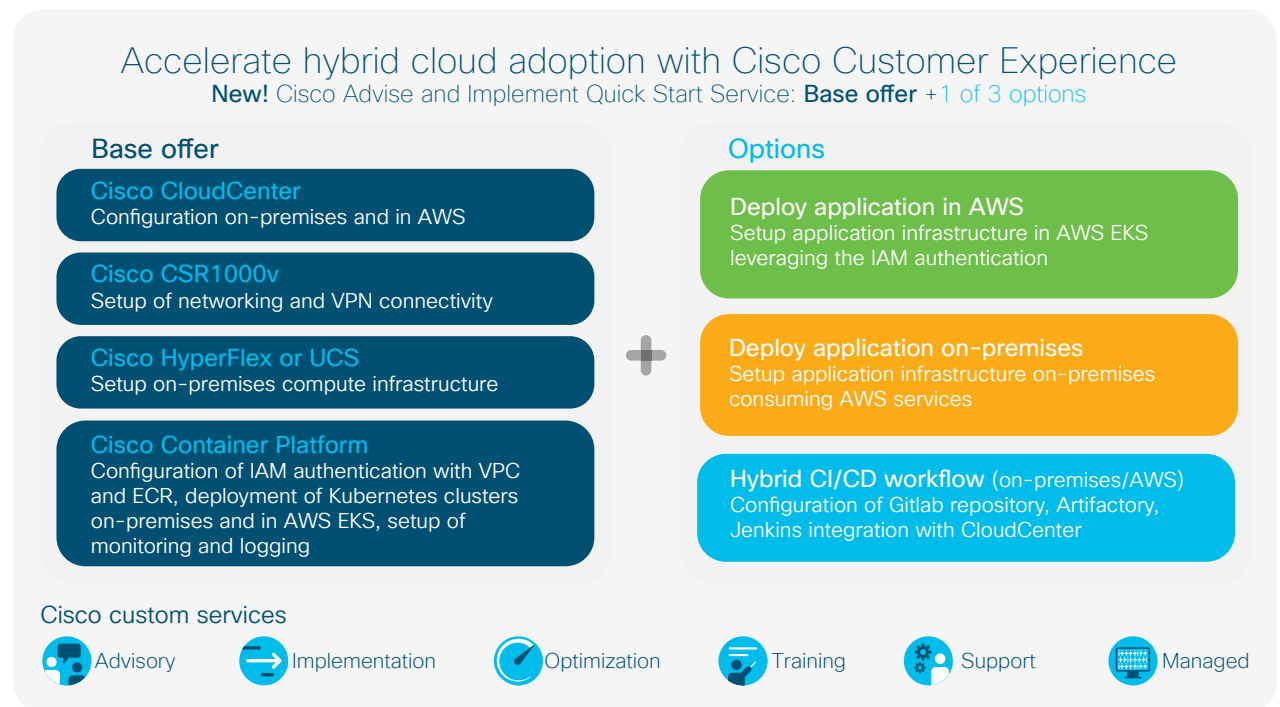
Accelerate hybrid cloud adoption with Cisco Customer Experience
New! Cisco Advise and Implement Quick Start Service: Base offer +1 of 3 options

Base offer

Cisco CloudCenter
Configuration on-premises and in AWS

Cisco CSR1000v
Setup of networking and VPN connectivity

Cisco HyperFlex or UCS
Setup on-premises compute infrastructure

Cisco Container Platform
Configuration of IAM authentication with VPC and ECR, deployment of Kubernetes clusters on-premises and in AWS EKS, setup of monitoring and logging

Options

Deploy application in AWS
Setup application infrastructure in AWS EKS leveraging the IAM authentication

Deploy application on-premises
Setup application infrastructure on-premises consuming AWS services

Hybrid CI/CD workflow (on-premises/AWS)
Configuration of Gitlab repository, Artifactory, Jenkins integration with CloudCenter

Cisco custom services

Advisory
Implementation
Optimization
Training
Support
Managed